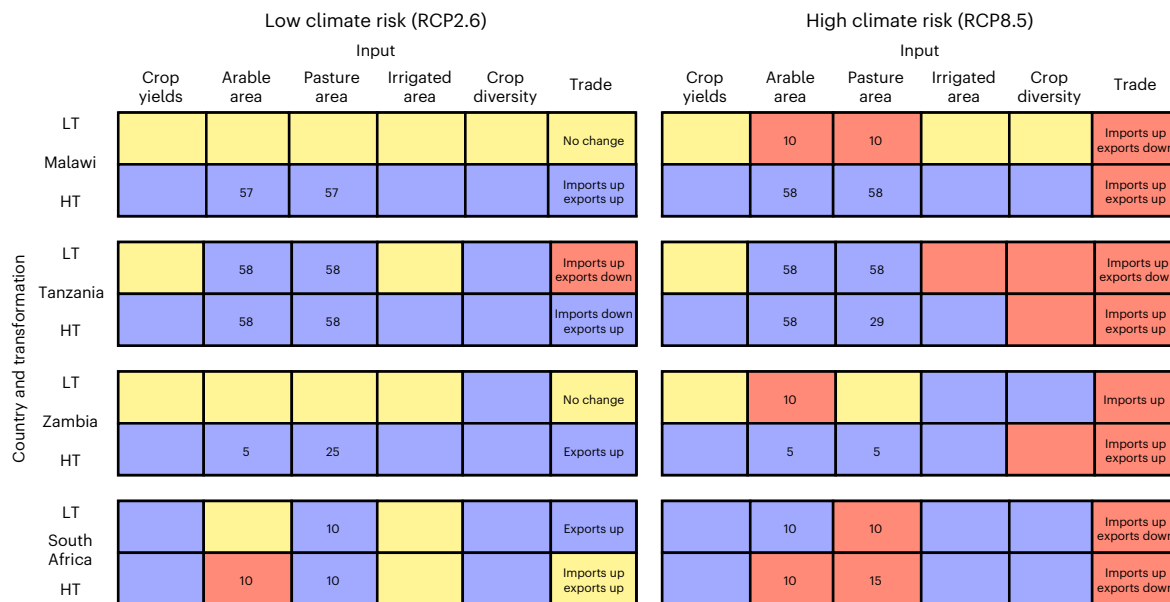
Low climate risk (RCP2.6)

Input

| | | Crop yields | Arable area | Pasture area | Irrigated area | Crop diversity | Trade |
|---|---|---|---|---|---|---|---|
| Malawi | LT | | | | | | No change |
| | HT | | 57 | 57 | | | Imports up exports up |
| Tanzania | LT | | 58 | 58 | | | Imports up exports down |
| | HT | | 58 | 58 | | | Imports down exports up |
| Zambia | LT | | | | | | No change |
| | HT | | 5 | 25 | | | Exports up |
| South Africa | LT | | | 10 | | | Exports up |
| | HT | | 10 | 10 | | | Imports up exports up |

High climate risk (RCP8.5)

Input

| | | Crop yields | Arable area | Pasture area | Irrigated area | Crop diversity | Trade |
|---|---|---|---|---|---|---|---|
| Malawi | LT | | 10 | 10 | | | Imports up exports down |
| | HT | | 58 | 58 | | | Imports up exports up |
| Tanzania | LT | | 58 | 58 | | | Imports up exports down |
| | HT | | 58 | 29 | | | Imports up exports up |
| Zambia | LT | | 10 | | | | Imports up |
| | HT | | 5 | 5 | | | Imports up exports up |
| South Africa | LT | | 10 | 10 | | | Imports up exports down |
| | HT | | 10 | 15 | | | Imports up exports down |

Country and transformation